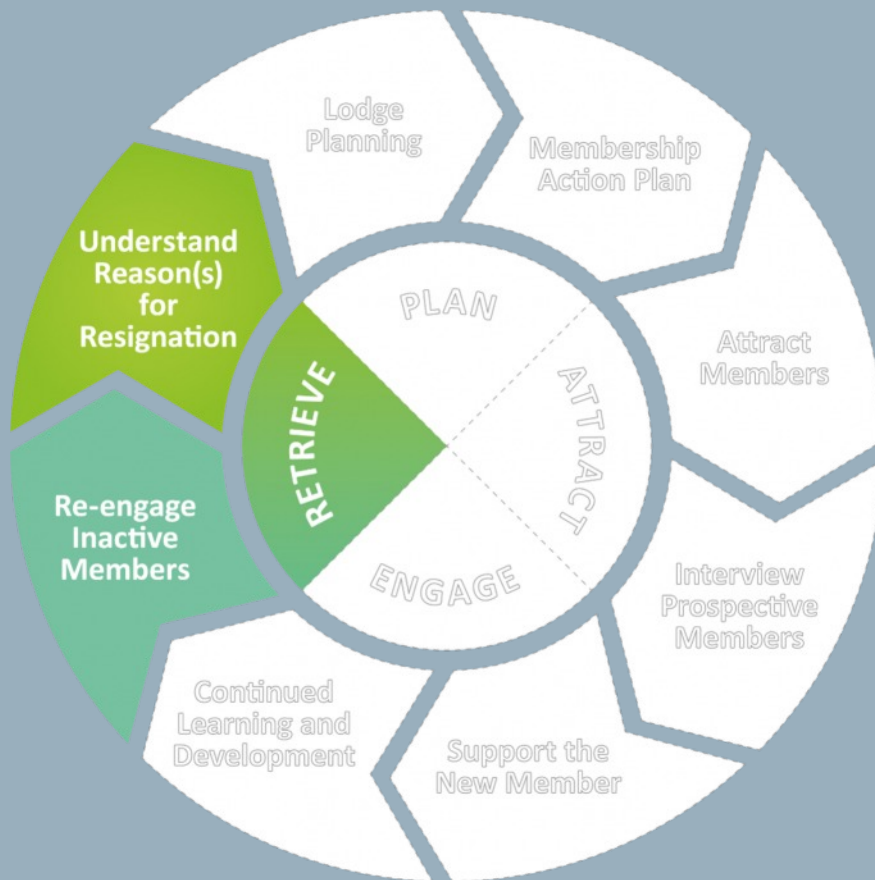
Lodge Planning

Membership Action Plan

Attract Members

Interview Prospective Members

Support the New Member

Continued Learning and Development

Re-engage Inactive Members

Understand Reason(s) for Resignation

PLAN

ATTRACT

ENGAGE

RETRIEVE